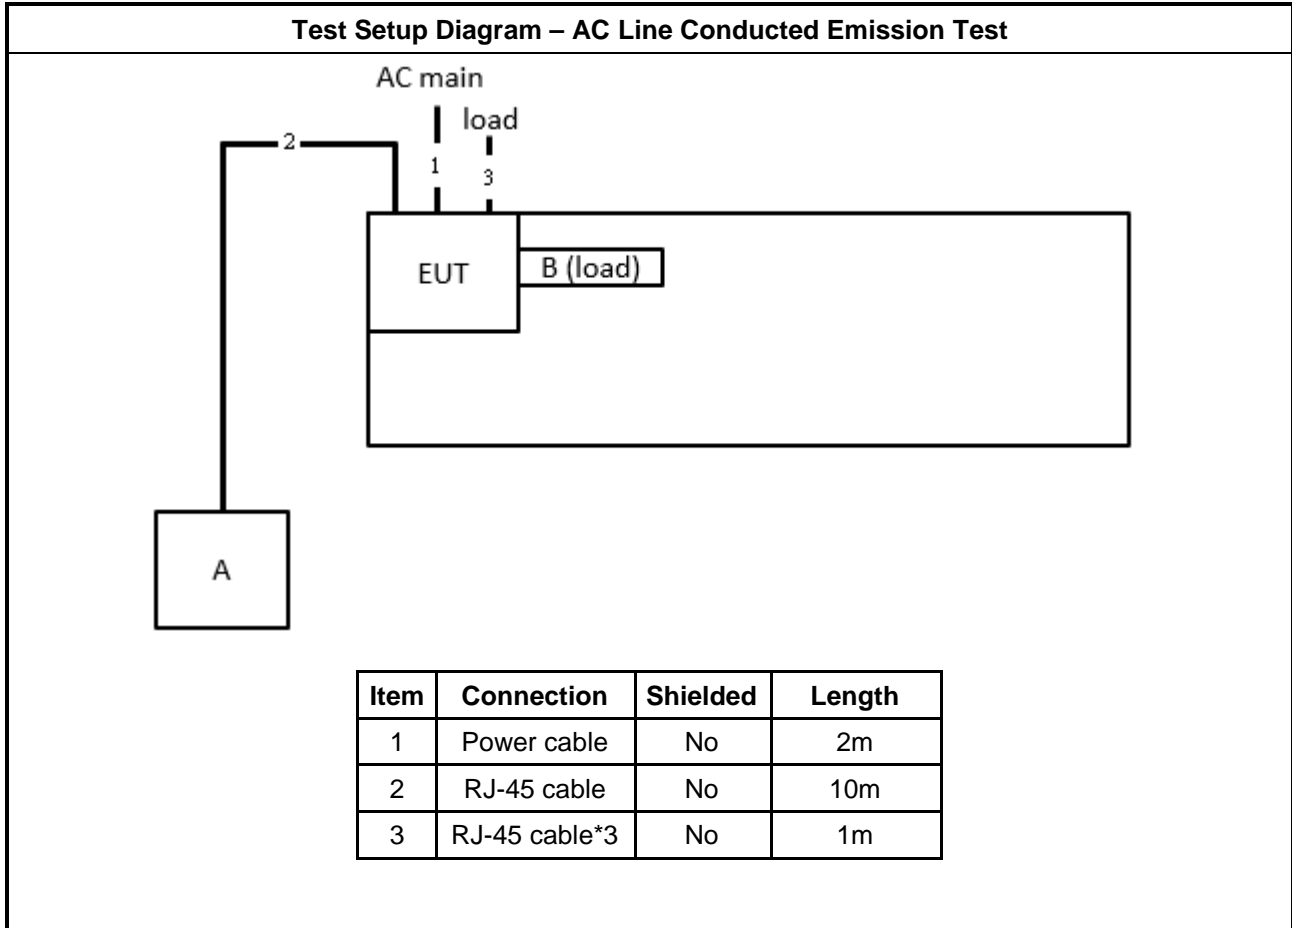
Test Setup Diagram – AC Line Conducted Emission Test

AC main

load

2

1

3

EUT

B (load)

A

| Item | Connection | Shielded | Length |
|---|---|---|---|
| 1 | Power cable | No | 2m |
| 2 | RJ-45 cable | No | 10m |
| 3 | RJ-45 cable*3 | No | 1m |